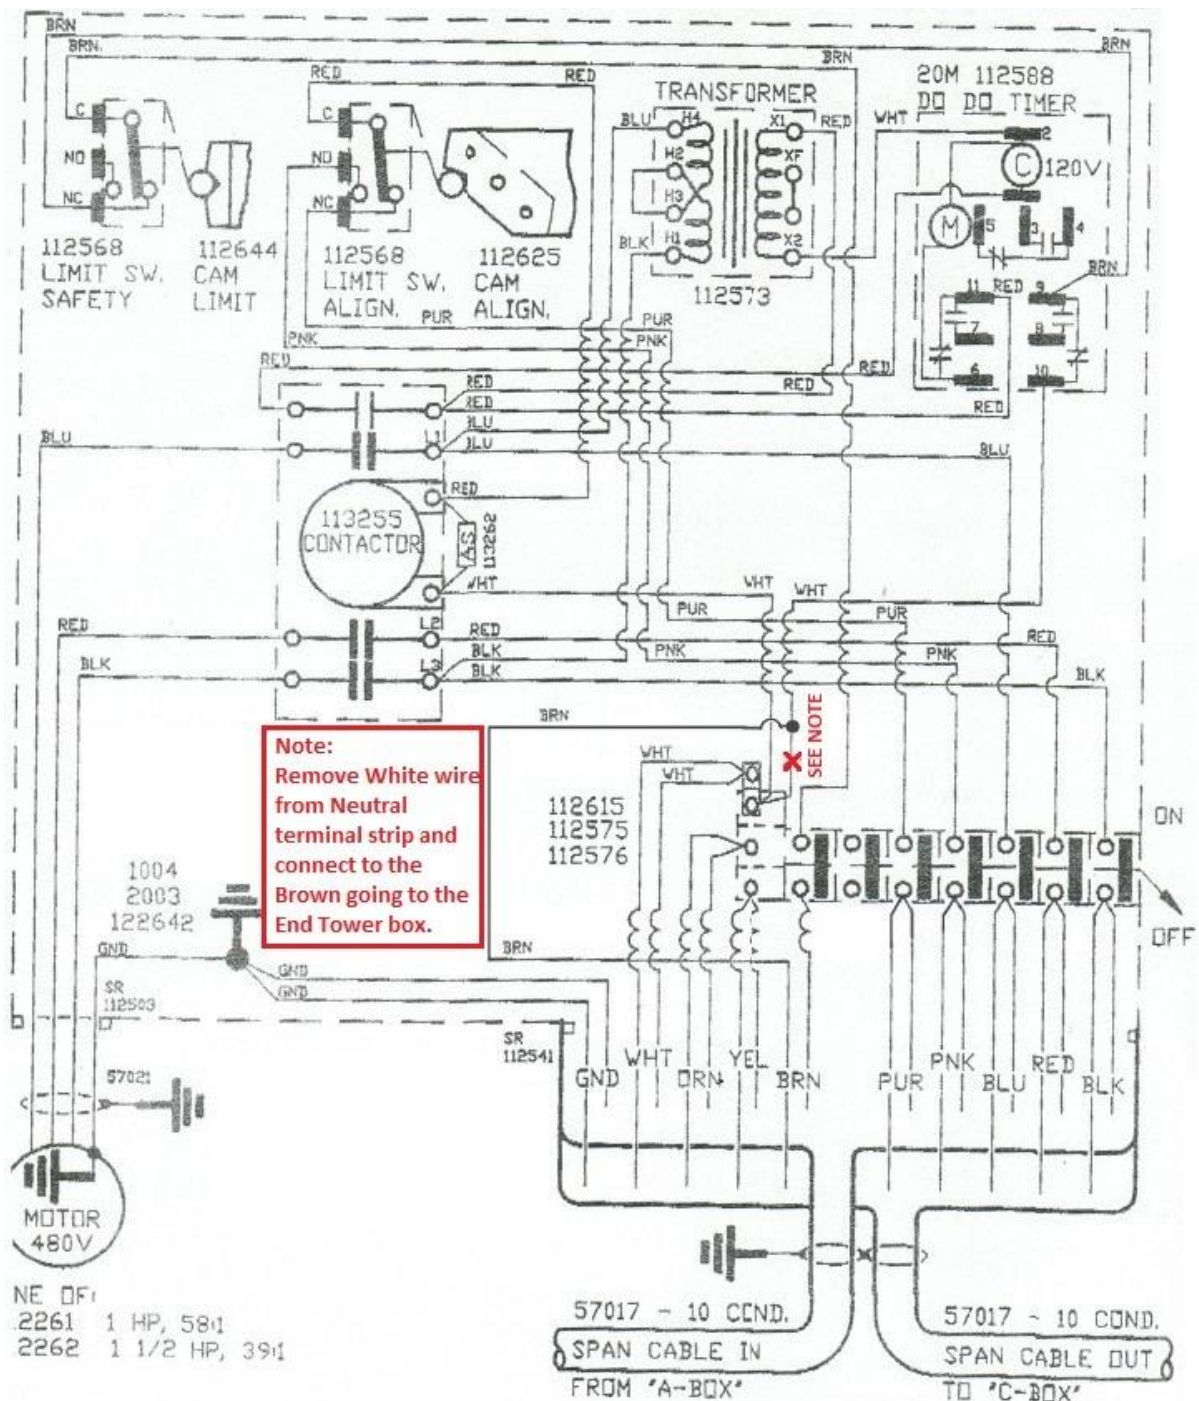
BRN
BRN
BRN
BRN
RED
RED
C
NO
NC
C
NO
NC
112568
LIMIT SW.
SAFETY
112644
CAM
LIMIT
112568
LIMIT SW.
ALIGN.
112625
CAM
ALIGN.
PUR
TRANSFORMER
BLU
H4
H2
H3
H1
BLK
X1
XF
X2
RED
112573
WHT
20M 112588
DO DO TIMER
2
C
120V
M
5
3
4
11
RED
9
BRN
7
8
6
10
RED
PNK
PUR
PNK
RED
RED
RED
RED
BLU
BLU
BLU
BLU
RED
L1
RED
113255
CONTACTOR
AS
113262
WHT
WHT
WHT
PUR
PUR
RED
RED
L2
RED
PNK
PNK
BLK
BLK
L3
BLK
BLK
BRN
SEE NOTE
Note:
Remove White wire from Neutral terminal strip and connect to the Brown going to the End Tower box.
WHT
WHT
112615
112575
112576
ON
OFF
1004
2003
122642
GND
GND
GND
BRN
SR
112503
SR
112541
57021
GND
WHT
ORN
YEL
BRN
PUR
PNK
BLU
RED
BLK
MOTOR
480V
NE OF
2261 1 HP, 58:1
2262 1 1/2 HP, 39:1
57017 - 10 COND.
SPAN CABLE IN
FROM 'A-BOX'
57017 - 10 COND.
SPAN CABLE OUT
TO 'C-BOX'